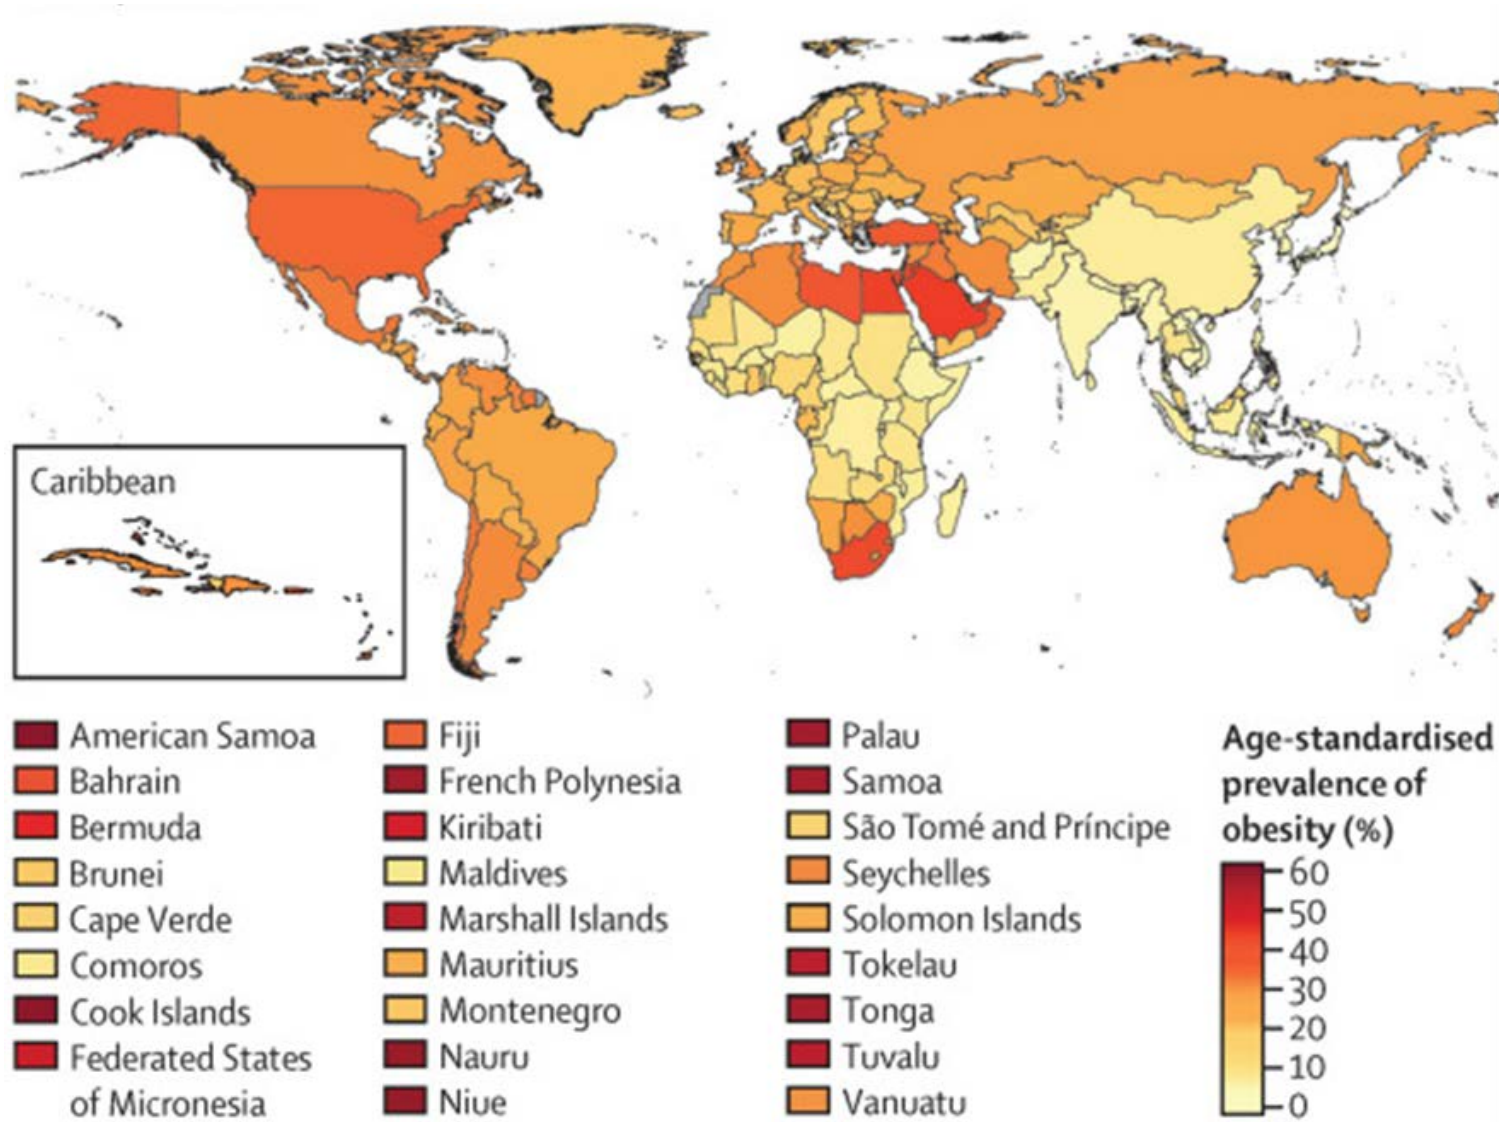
Caribbean

American Samoa
Bahrain
Bermuda
Brunei
Cape Verde
Comoros
Cook Islands
Federated States of Micronesia

Fiji
French Polynesia
Kiribati
Maldives
Marshall Islands
Mauritius
Montenegro
Nauru
Niue

Palau
Samoa
São Tomé and Príncipe
Seychelles
Solomon Islands
Tokelau
Tonga
Tuvalu
Vanuatu

Age-standardised prevalence of obesity (%)
60
50
40
30
20
10
0